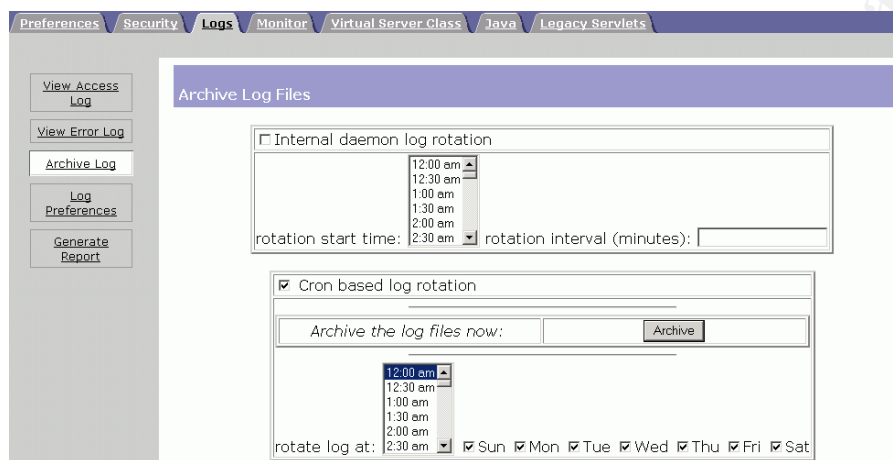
Preferences Security Logs Monitor Virtual Server Class Java Legacy Servlets

View Access Log

View Error Log

Archive Log

Log Preferences

Generate Report

Archive Log Files

☐ Internal daemon log rotation

rotation start time: 12:00 am 12:30 am 1:00 am 1:30 am 2:00 am 2:30 am rotation interval (minutes):

☑ Cron based log rotation

Archive the log files now: Archive

rotate log at: 12:00 am 12:30 am 1:00 am 1:30 am 2:00 am 2:30 am ☑ Sun ☑ Mon ☑ Tue ☑ Wed ☑ Thu ☑ Fri ☑ Sat